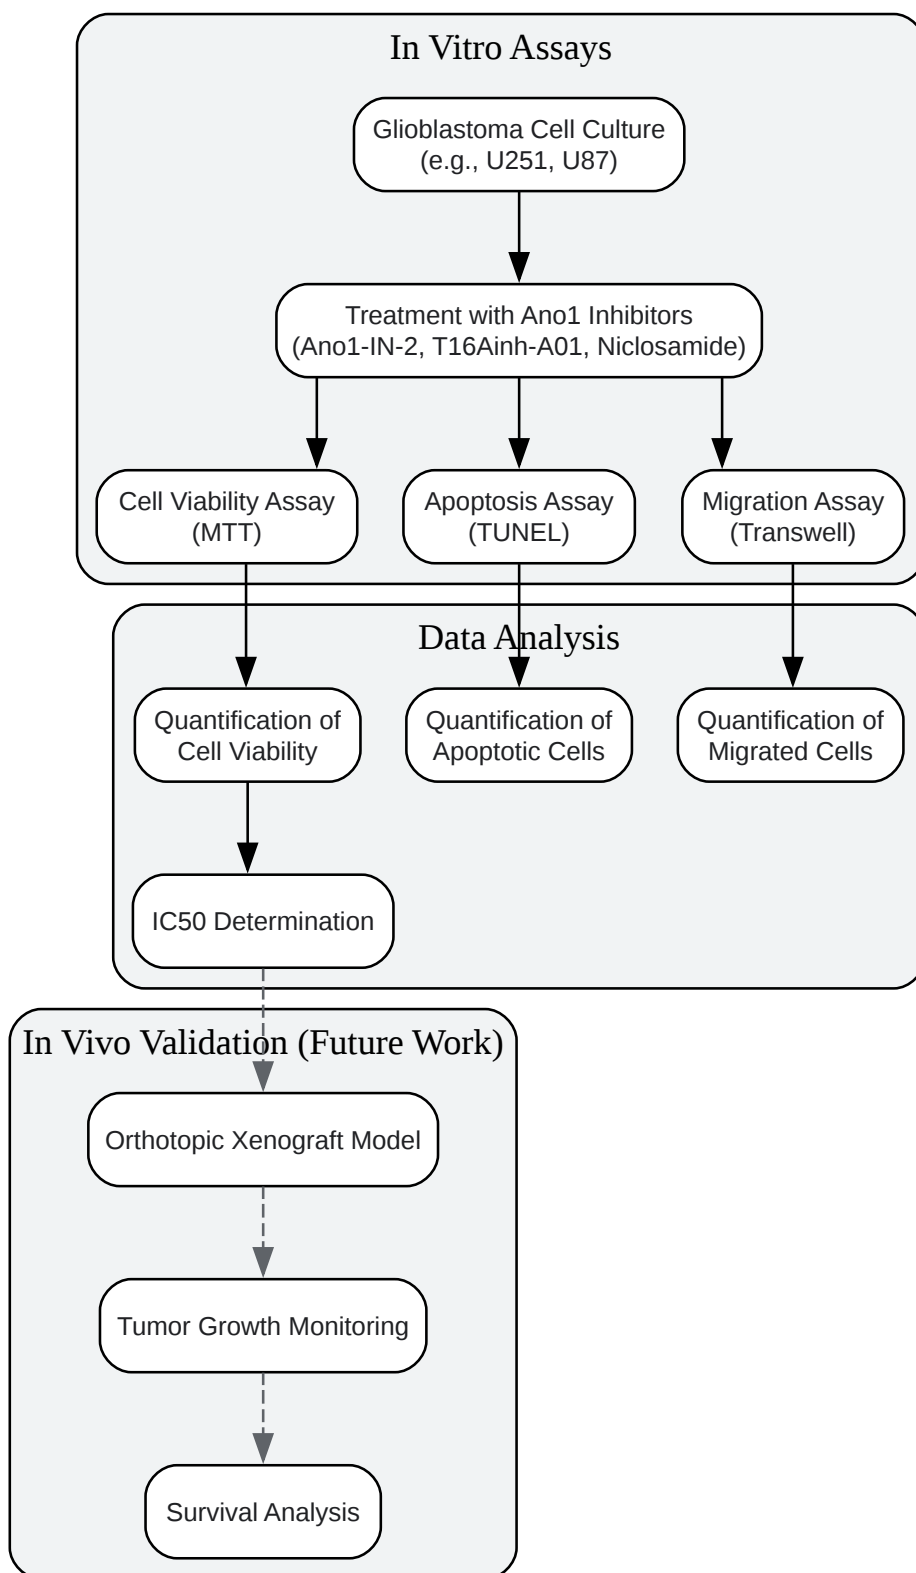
In Vitro Assays

Glioblastoma Cell Culture (e.g., U251, U87)

Treatment with Ano1 Inhibitors (Ano1-IN-2, T16Ainh-A01, Niclosamide)

Cell Viability Assay (MTT)

Apoptosis Assay (TUNEL)

Migration Assay (Transwell)

Data Analysis

Quantification of Cell Viability

Quantification of Apoptotic Cells

Quantification of Migrated Cells

IC50 Determination

In Vivo Validation (Future Work)

Orthotopic Xenograft Model

Tumor Growth Monitoring

Survival Analysis